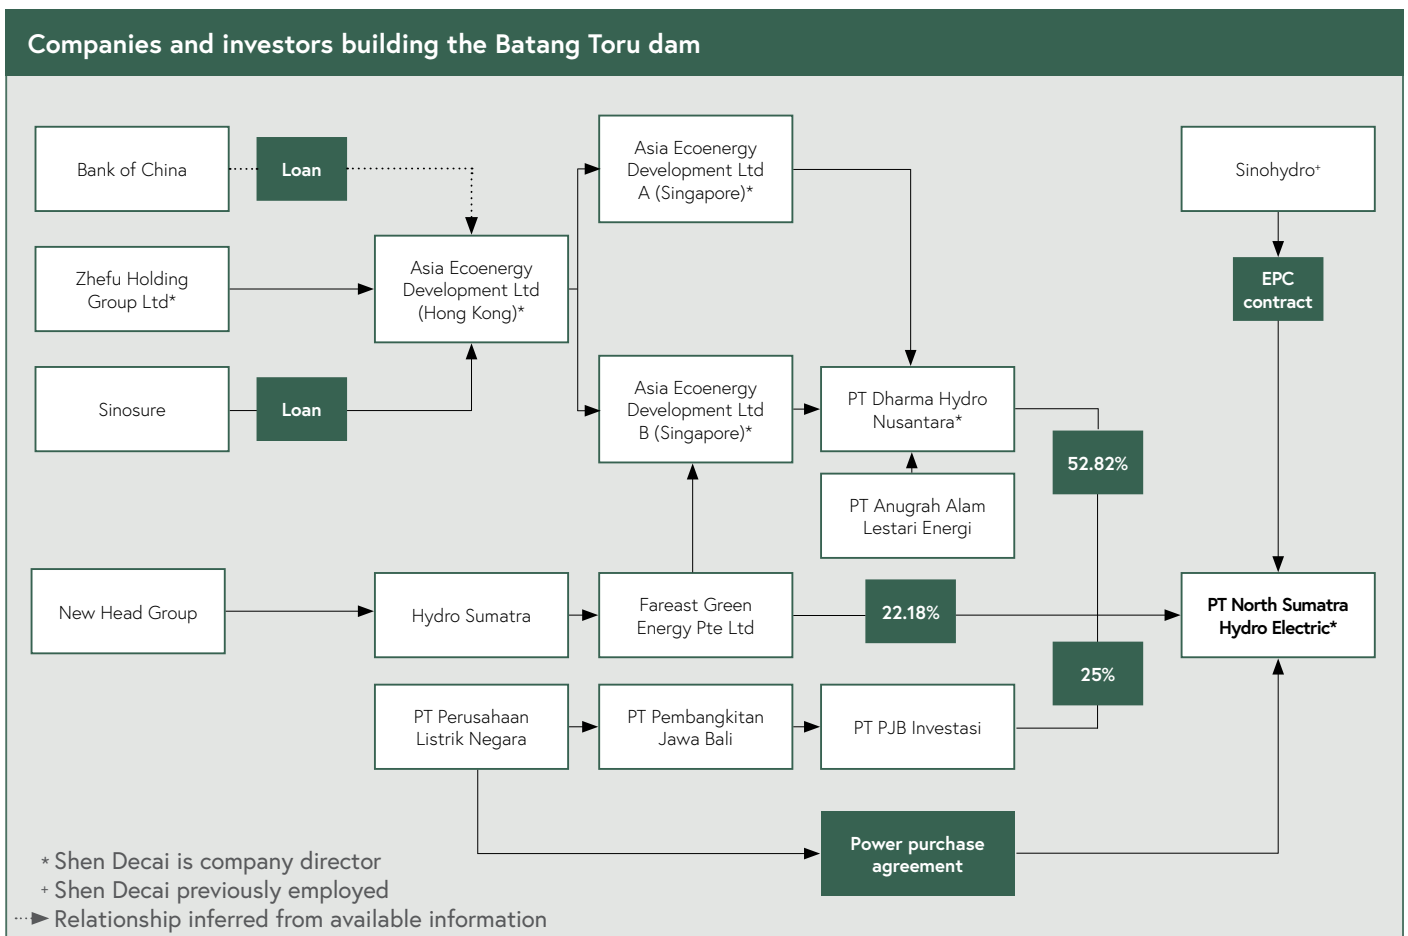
Companies and investors building the Batang Toru dam

Bank of China

Loan

Zhefu Holding Group Ltd*

Sinosure

Loan

Asia Ecoenergy Development Ltd (Hong Kong)*

Asia Ecoenergy Development Ltd A (Singapore)*

Asia Ecoenergy Development Ltd B (Singapore)*

PT Dharma Hydro Nusantara*

PT Anugrah Alam Lestari Energi

Sinohydro+

EPC contract

52.82%

New Head Group

Hydro Sumatra

Fareast Green Energy Pte Ltd

22.18%

PT North Sumatra Hydro Electric*

25%

PT Perusahaan Listrik Negara

PT Pembangkitan Jawa Bali

PT PJB Investasi

Power purchase agreement

* Shen Decai is company director
+ Shen Decai previously employed
Relationship inferred from available information